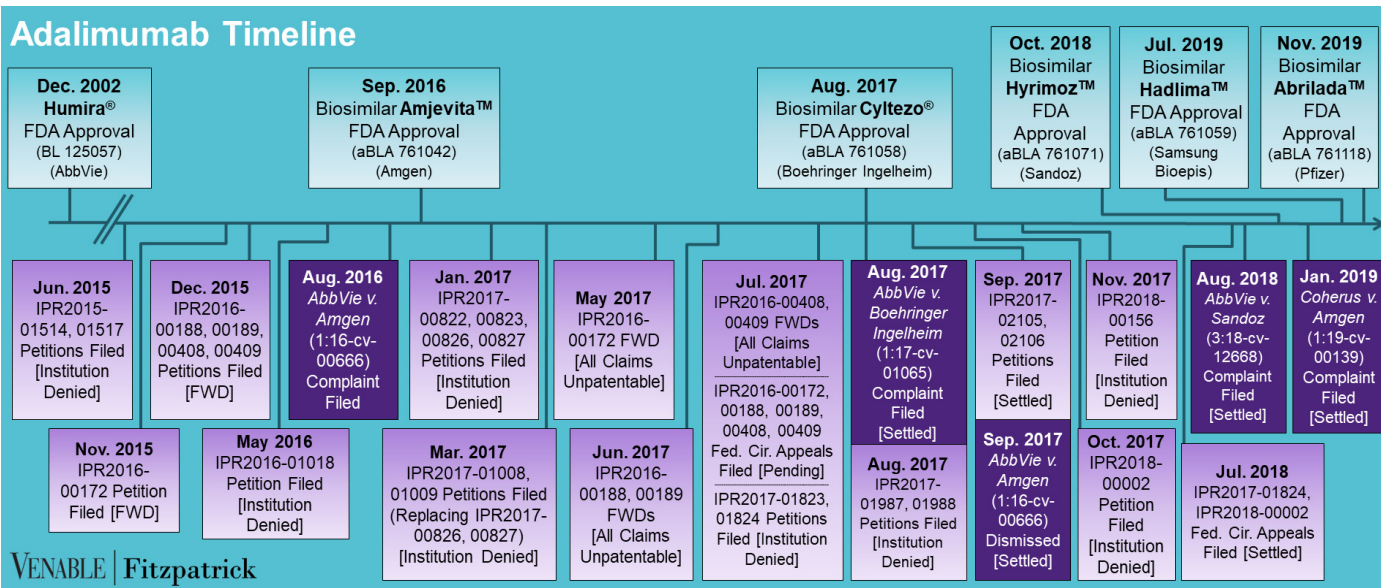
Adalimumab Timeline

Dec. 2002
Humira®
FDA Approval
(BL 125057)
(AbbVie)

Sep. 2016
Biosimilar Amjevita™
FDA Approval
(aBLA 761042)
(Amgen)

Aug. 2017
Biosimilar Cyltezo®
FDA Approval
(aBLA 761058)
(Boehringer Ingelheim)

Oct. 2018
Biosimilar
Hyrimoz™
FDA
Approval
(aBLA 761071)
(Sandoz)

Jul. 2019
Biosimilar
Hadlima™
FDA Approval
(aBLA 761059)
(Samsung
Bioepis)

Nov. 2019
Biosimilar
Abrilada™
FDA
Approval
(aBLA 761118)
(Pfizer)

Jun. 2015
IPR2015-01514, 01517
Petitions Filed
[Institution Denied]

Nov. 2015
IPR2016-00172 Petition
Filed [FWD]

Dec. 2015
IPR2016-00188, 00189, 00408, 00409
Petitions Filed
[FWD]

May 2016
IPR2016-01018
Petition Filed
[Institution Denied]

Aug. 2016
AbbVie v. Amgen
(1:16-cv-00666)
Complaint Filed

Jan. 2017
IPR2017-00822, 00823, 00826, 00827
Petitions Filed
[Institution Denied]

Mar. 2017
IPR2017-01008, 01009 Petitions Filed
(Replacing IPR2017-00826, 00827)
[Institution Denied]

May 2017
IPR2016-00172 FWD
[All Claims Unpatentable]

Jun. 2017
IPR2016-00188, 00189
FWDs
[All Claims Unpatentable]

Jul. 2017
IPR2016-00408, 00409 FWDs
[All Claims Unpatentable]
IPR2016-00172, 00188, 00189, 00408, 00409
Fed. Cir. Appeals Filed [Pending]
IPR2017-01823, 01824 Petitions
Filed [Institution Denied]

Aug. 2017
AbbVie v. Boehringer Ingelheim
(1:17-cv-01065)
Complaint Filed
[Settled]

Aug. 2017
IPR2017-01987, 01988
Petitions Filed
[Institution Denied]

Sep. 2017
IPR2017-02105, 02106
Petitions Filed
[Settled]

Sep. 2017
AbbVie v. Amgen
(1:16-cv-00666)
Dismissed
[Settled]

Nov. 2017
IPR2018-00156
Petition Filed
[Institution Denied]

Oct. 2017
IPR2018-00002
Petition Filed
[Institution Denied]

Aug. 2018
AbbVie v. Sandoz
(3:18-cv-12668)
Complaint Filed
[Settled]

Jul. 2018
IPR2017-01824, IPR2018-00002
Fed. Cir. Appeals
Filed [Settled]

Jan. 2019
Coherus v. Amgen
(1:19-cv-00139)
Complaint Filed
[Settled]

VENABLE | Fitzpatrick